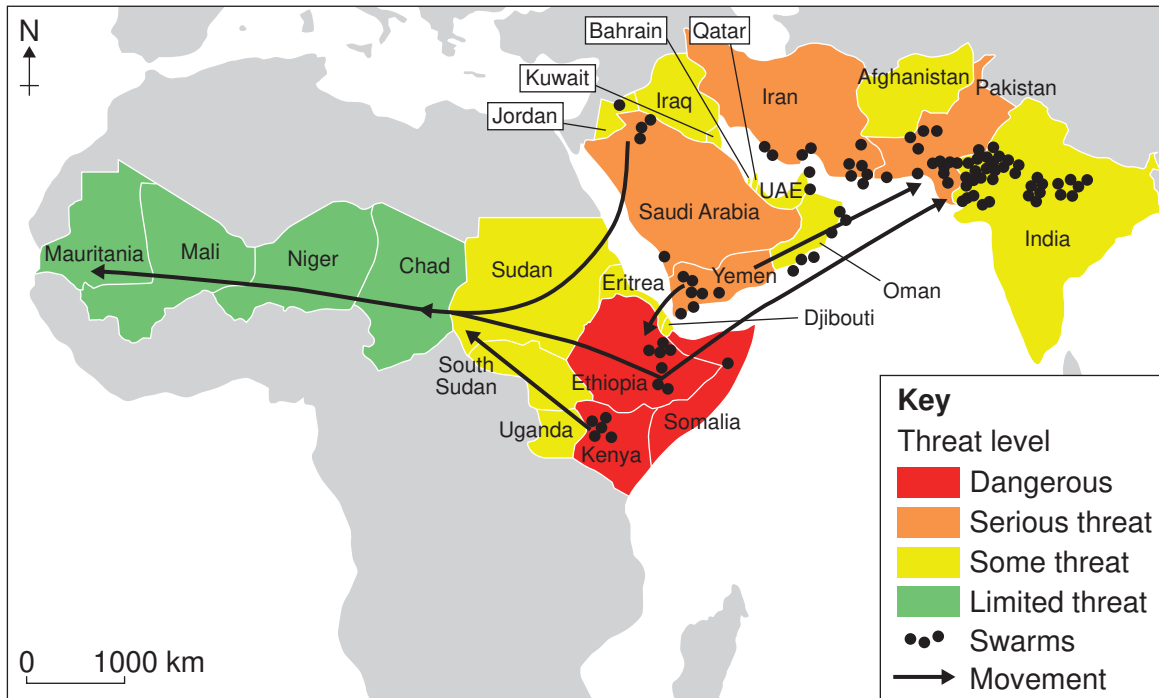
N

Bahrain
Qatar
Kuwait
Jordan
Iraq
Iran
Afghanistan
Pakistan
UAE
Saudi Arabia
India
Mauritania
Mali
Niger
Chad
Sudan
Eritrea
Yemen
Oman
Djibouti
South Sudan
Ethiopia
Somalia
Uganda
Kenya

Key
Threat level
Dangerous
Serious threat
Some threat
Limited threat
Swarms
Movement

0 1000 km